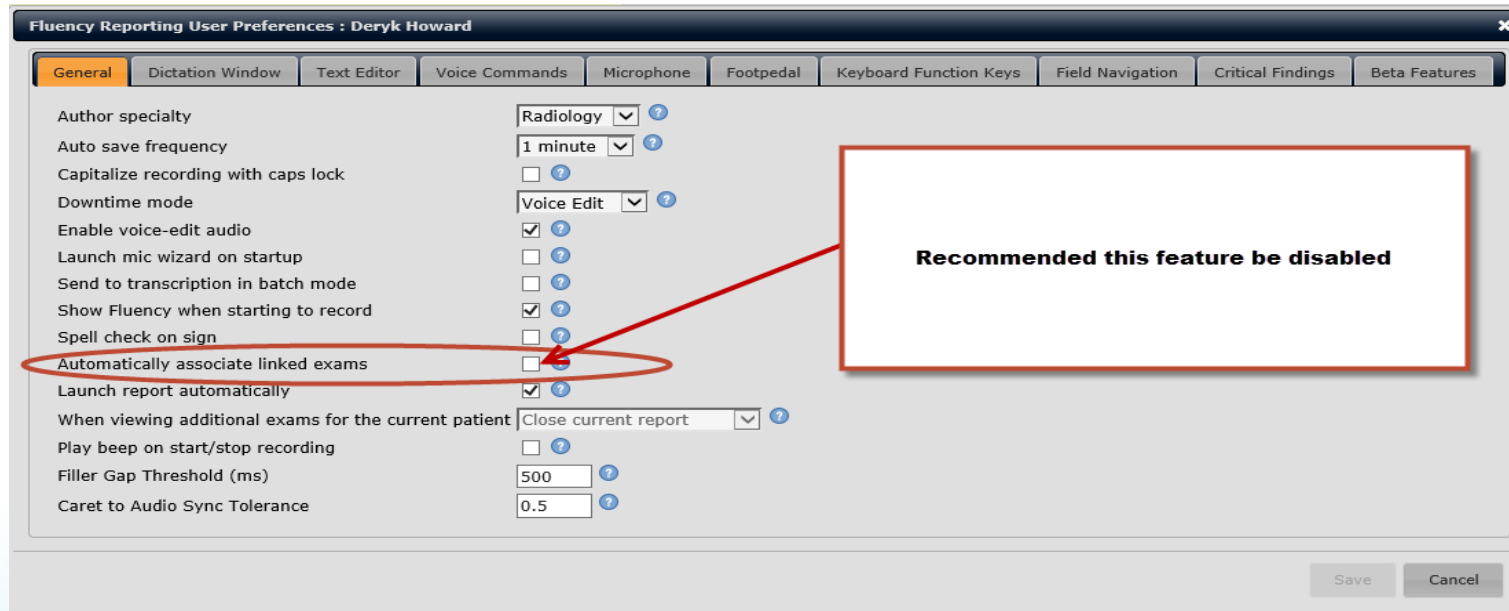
Fluency Reporting User Preferences : Deryk Howard

General | Dictation Window | Text Editor | Voice Commands | Microphone | Footpedal | Keyboard Function Keys | Field Navigation | Critical Findings | Beta Features

Author specialty Radiology ?
Auto save frequency 1 minute ?
Capitalize recording with caps lock ?
Downtime mode Voice Edit ?
Enable voice-edit audio ?
Launch mic wizard on startup ?
Send to transcription in batch mode ?
Show Fluency when starting to record ?
Spell check on sign ?
Automatically associate linked exams ?
Launch report automatically ?
When viewing additional exams for the current patient Close current report ?
Play beep on start/stop recording ?
Filler Gap Threshold (ms) 500 ?
Caret to Audio Sync Tolerance 0.5 ?

Recommended this feature be disabled

Save Cancel